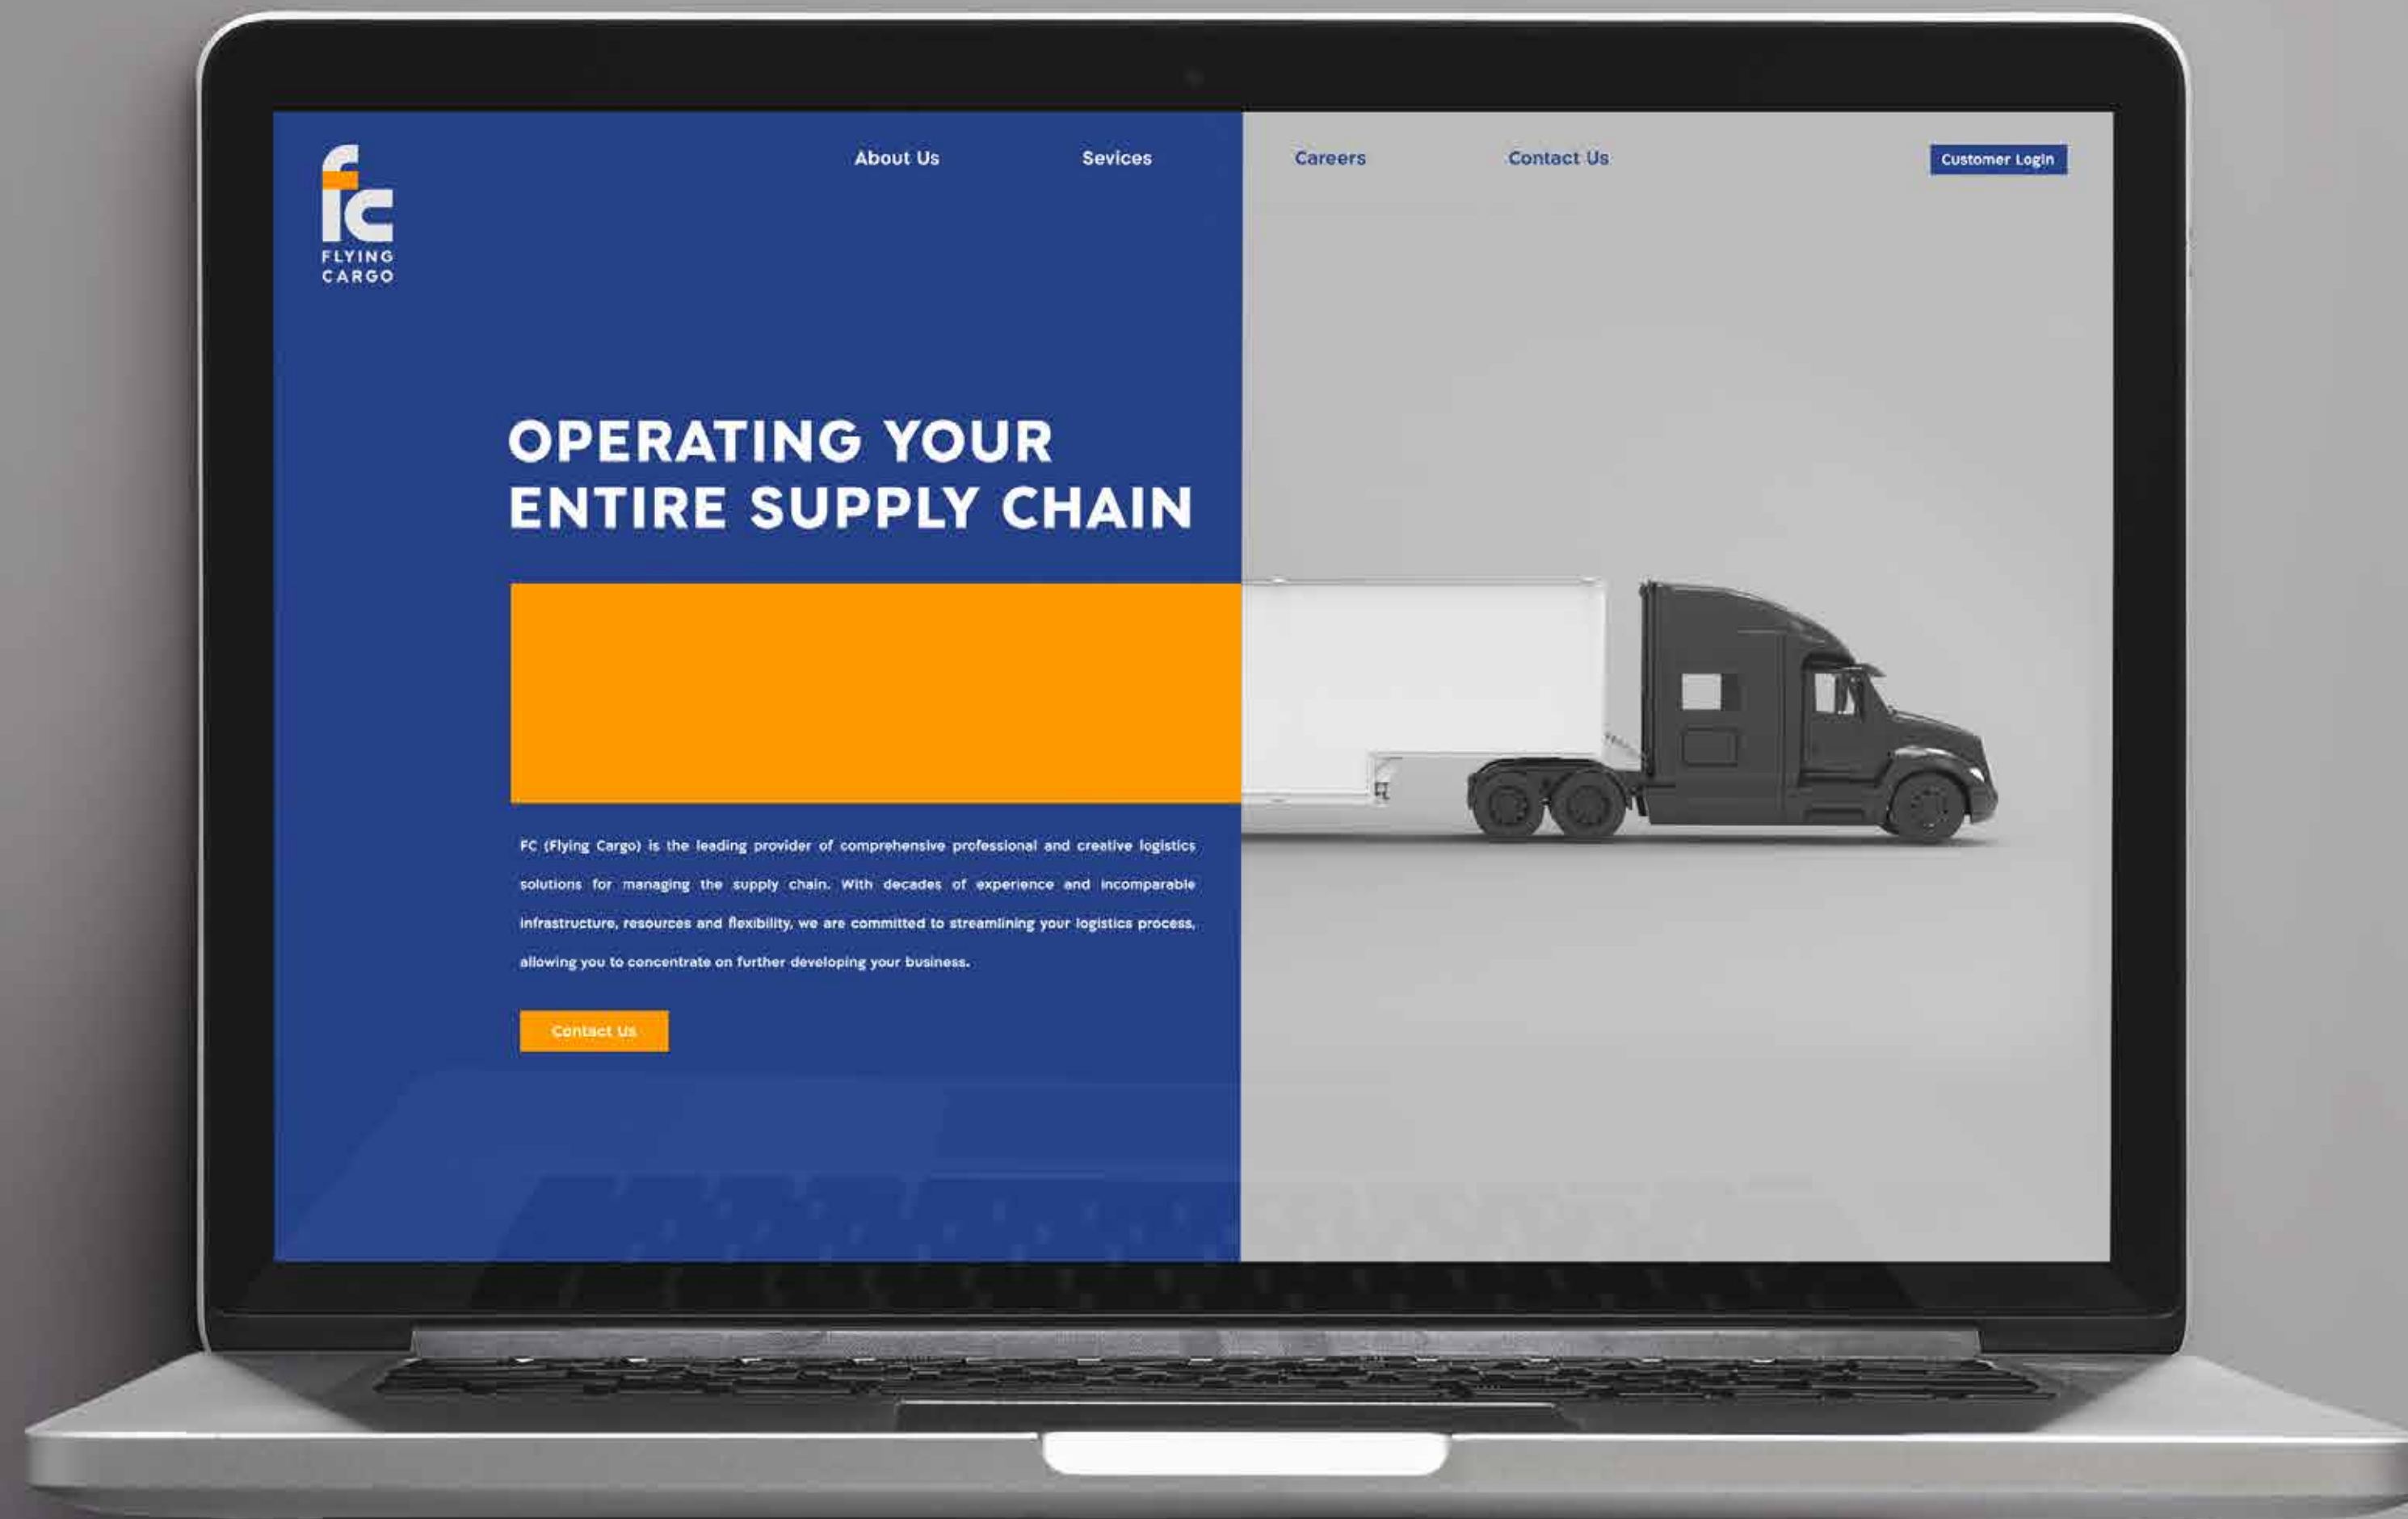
fc
FLYING CARGO

About Us Sevices Careers Contact Us

Customer Login

OPERATING YOUR ENTIRE SUPPLY CHAIN

FC (Flying Cargo) is the leading provider of comprehensive professional and creative logistics solutions for managing the supply chain. With decades of experience and incomparable infrastructure, resources and flexibility, we are committed to streamlining your logistics process, allowing you to concentrate on further developing your business.

Contact Us